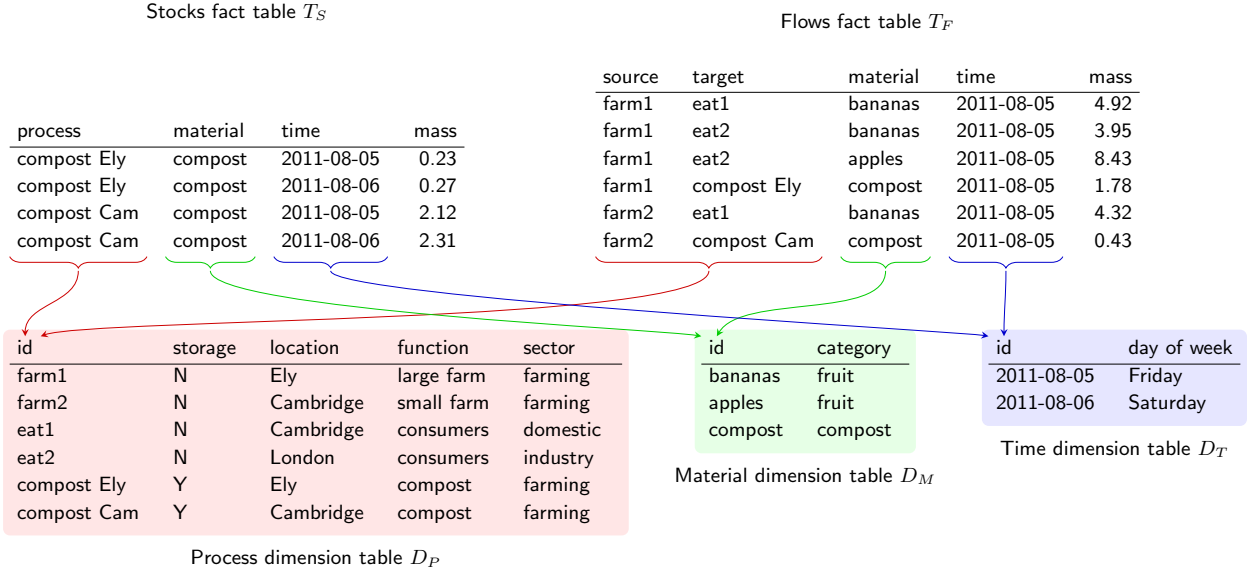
Stocks fact table $T_S$

| process | material | time | mass |
|---|---|---|---|
| compost Ely | compost | 2011-08-05 | 0.23 |
| compost Ely | compost | 2011-08-06 | 0.27 |
| compost Cam | compost | 2011-08-05 | 2.12 |
| compost Cam | compost | 2011-08-06 | 2.31 |

Flows fact table $T_F$

| source | target | material | time | mass |
|---|---|---|---|---|
| farm1 | eat1 | bananas | 2011-08-05 | 4.92 |
| farm1 | eat2 | bananas | 2011-08-05 | 3.95 |
| farm1 | eat2 | apples | 2011-08-05 | 8.43 |
| farm1 | compost Ely | compost | 2011-08-05 | 1.78 |
| farm2 | eat1 | bananas | 2011-08-05 | 4.32 |
| farm2 | compost Cam | compost | 2011-08-05 | 0.43 |

| id | storage | location | function | sector |
|---|---|---|---|---|
| farm1 | N | Ely | large farm | farming |
| farm2 | N | Cambridge | small farm | farming |
| eat1 | N | Cambridge | consumers | domestic |
| eat2 | N | London | consumers | industry |
| compost Ely | Y | Ely | compost | farming |
| compost Cam | Y | Cambridge | compost | farming |

Process dimension table $D_P$

| id | category |
|---|---|
| bananas | fruit |
| apples | fruit |
| compost | compost |

Material dimension table $D_M$

| id | day of week |
|---|---|
| 2011-08-05 | Friday |
| 2011-08-06 | Saturday |

Time dimension table $D_T$